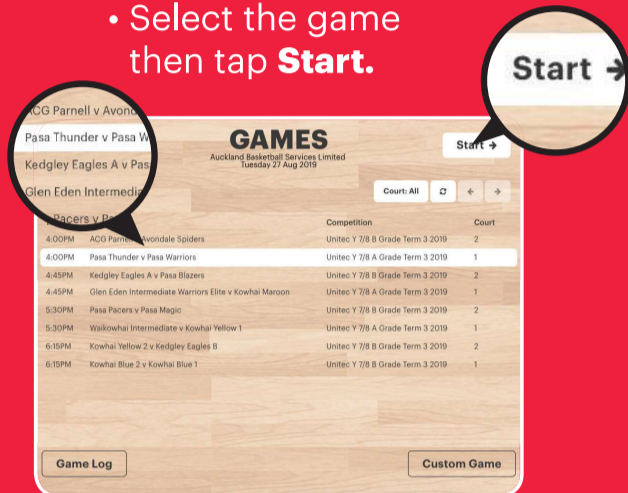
• Select the game then tap **Start.**

Start →

ACG Parnell v Avonda
Pasa Thunder v Pasa W
Kedgley Eagles A v Pasa
Glen Eden Intermedia
Pacers v Pa

GAMES
Auckland Basketball Services Limited
Tuesday 27 Aug 2019

Start →

Court: All

| | | Competition | Court |
|---|---|---|---|
| 4:00PM | ACG Parnell v Avondale Spiders | Unitec Y 7/8 B Grade Term 3 2019 | 2 |
| 4:00PM | Pasa Thunder v Pasa Warriors | Unitec Y 7/8 A Grade Term 3 2019 | 1 |
| 4:45PM | Kedgley Eagles A v Pasa Blazers | Unitec Y 7/8 A Grade Term 3 2019 | 2 |
| 4:45PM | Glen Eden Intermediate Warriors Elite v Kowhai Maroon | Unitec Y 7/8 A Grade Term 3 2019 | 1 |
| 5:30PM | Pasa Pacers v Pasa Magic | Unitec Y 7/8 B Grade Term 3 2019 | 2 |
| 5:30PM | Waikowhai Intermediate v Kowhai Yellow 1 | Unitec Y 7/8 A Grade Term 3 2019 | 1 |
| 6:15PM | Kowhai Yellow 2 v Kedgley Eagles B | Unitec Y 7/8 B Grade Term 3 2019 | 2 |
| 6:15PM | Kowhai Blue 2 v Kowhai Blue 1 | Unitec Y 7/8 B Grade Term 3 2019 | 1 |

Game Log

Custom Game